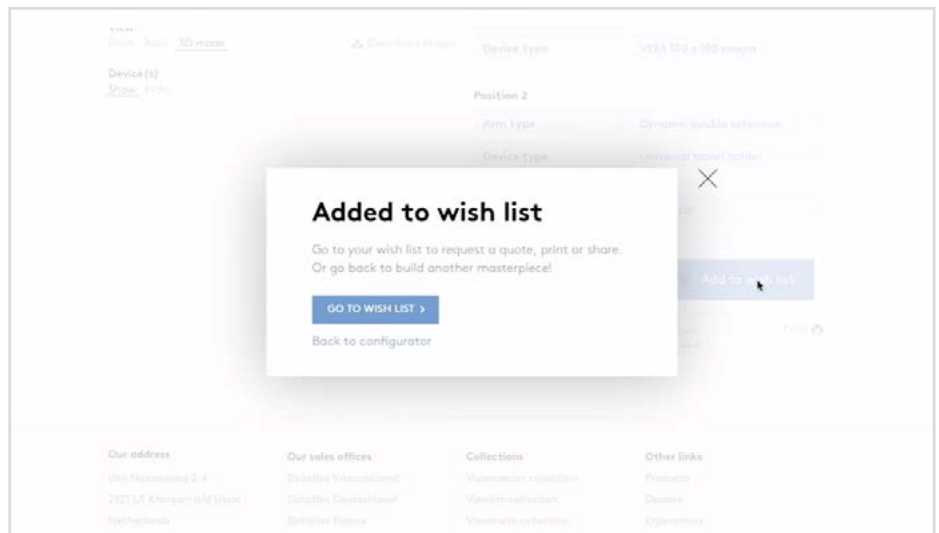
View
Front Back 3D mode
Download image
Device type
VESA 100 x 100 mount
Device(s)
Show Hide
Position 2
Arm type
Dynamic double extension
Device type
Universal tablet holder

Added to wish list

Go to your wish list to request a quote, print or share. Or go back to build another masterpiece!

GO TO WISH LIST >

Back to configurator

Add to wish list
Print

Our address
Van Nassauweg 2-3
2921 LX Krimpen a/d IJssel
Netherlands

Our sales offices
Dataflex International
Dataflex Deutschland
Dataflex France

Collections
Viewmaster collection
Viewlite collection
Viewmate collection

Other links
Products
Dealers
Ergonomics